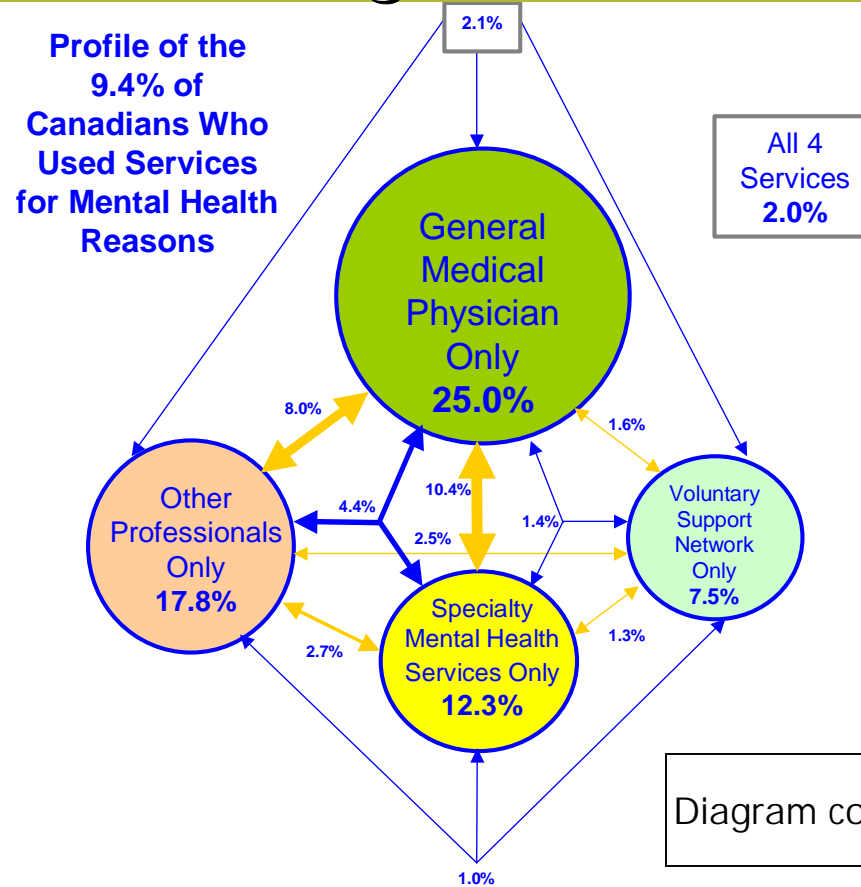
2.1%

Profile of the 9.4% of Canadians Who Used Services for Mental Health Reasons

All 4 Services
2.0%

General Medical Physician Only
25.0%

8.0%

1.6%

Other Professionals Only
17.8%

4.4%

10.4%

2.5%

1.4%

Voluntary Support Network Only
7.5%

Specialty Mental Health Services Only
12.3%

2.7%

1.3%

Diagram co

1.0%